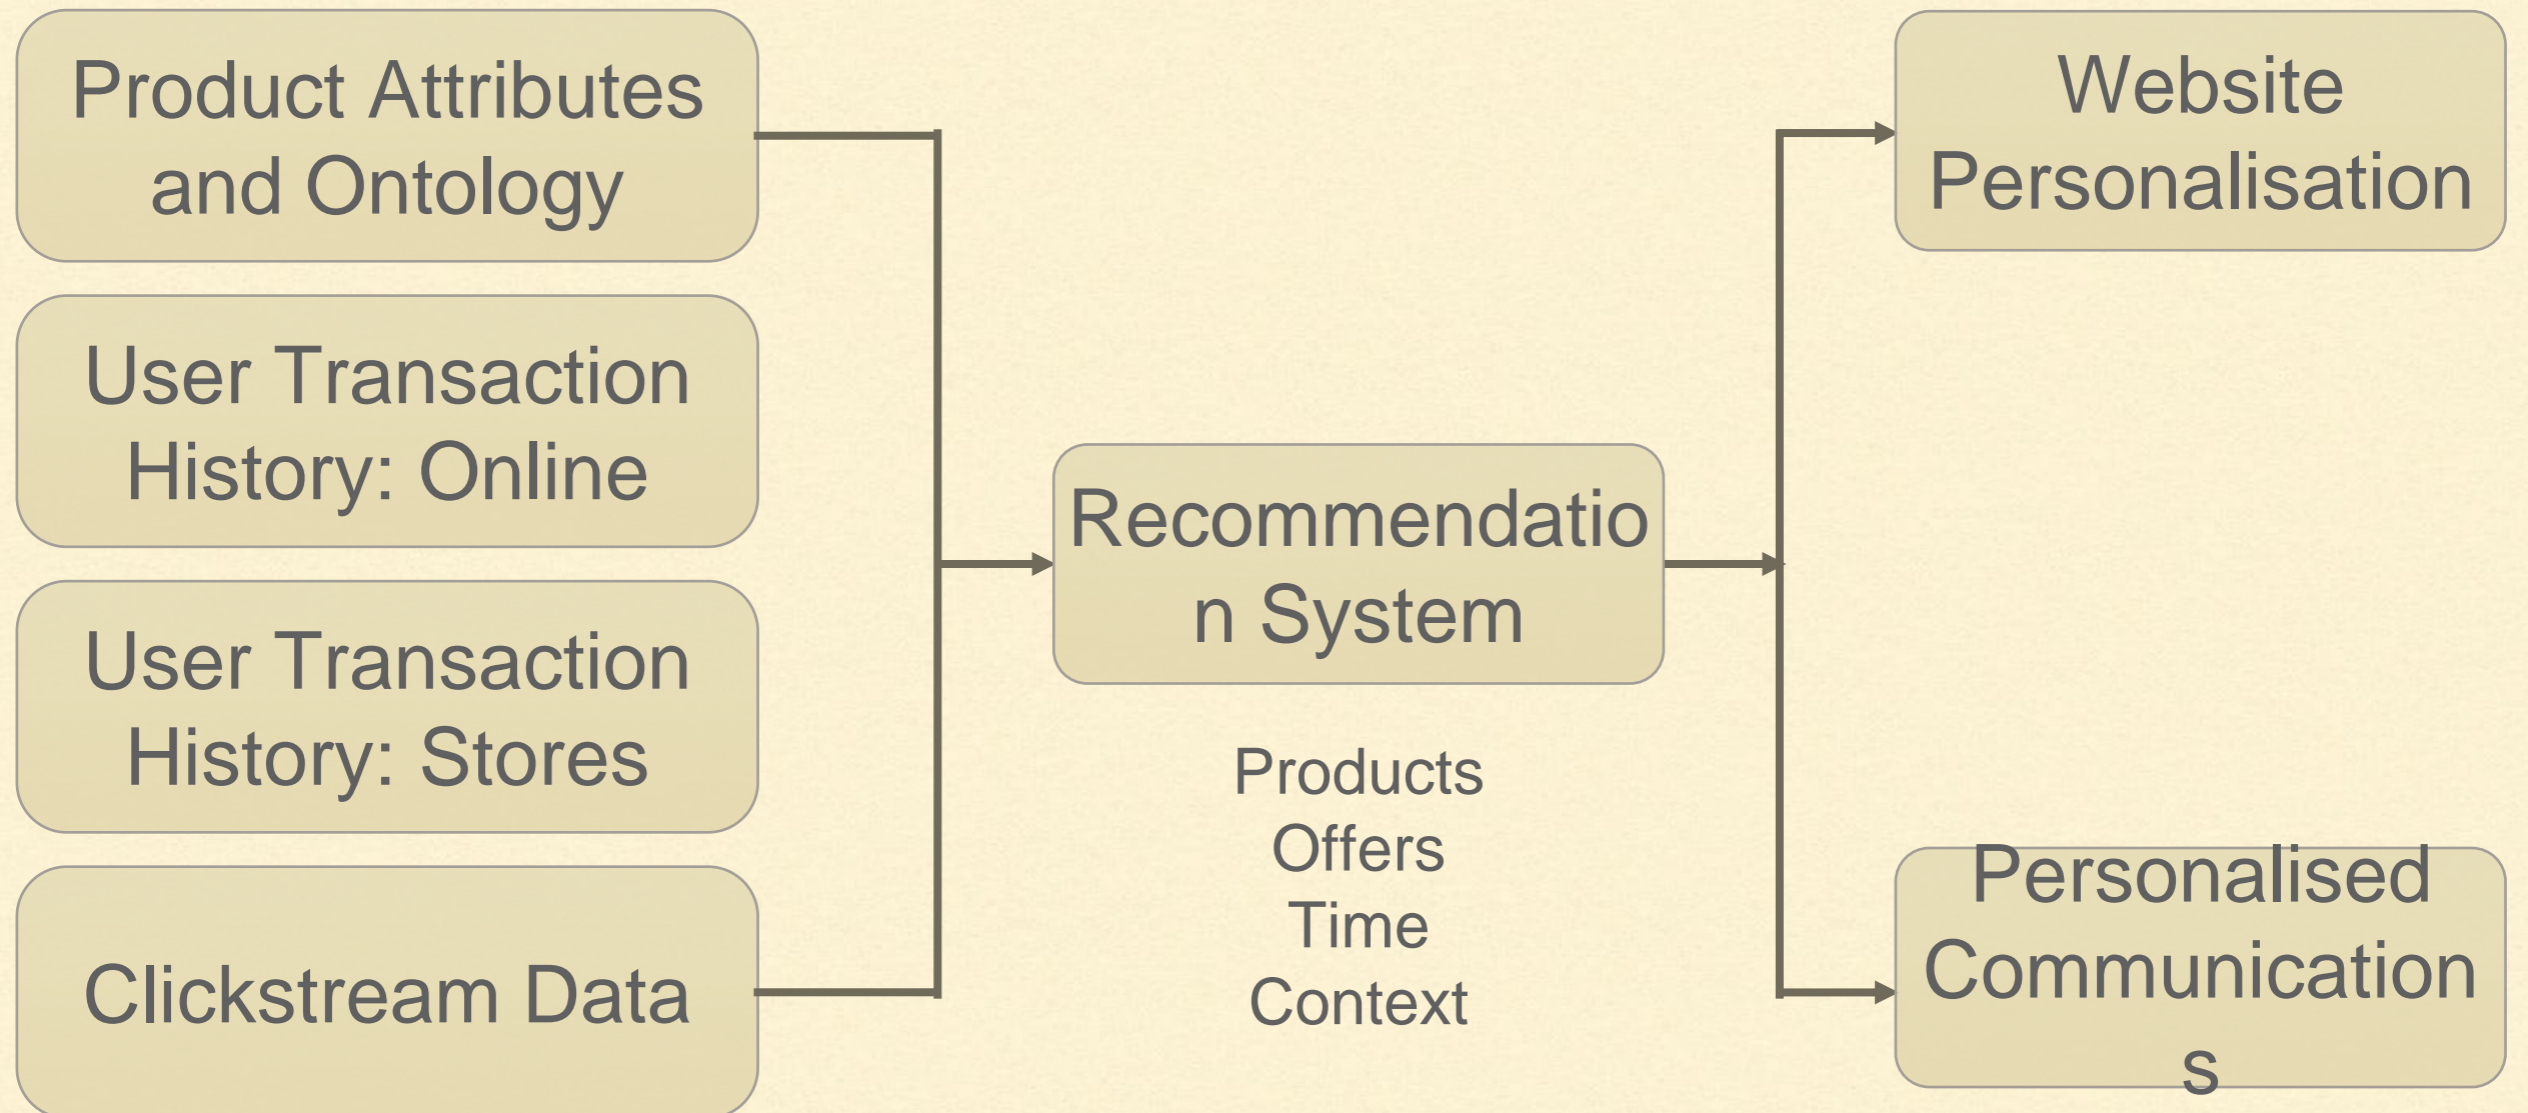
Product Attributes and Ontology

User Transaction History: Online

User Transaction History: Stores

Clickstream Data

Recommendation System

Products
Offers
Time
Context

Website Personalisation

Personalised Communications